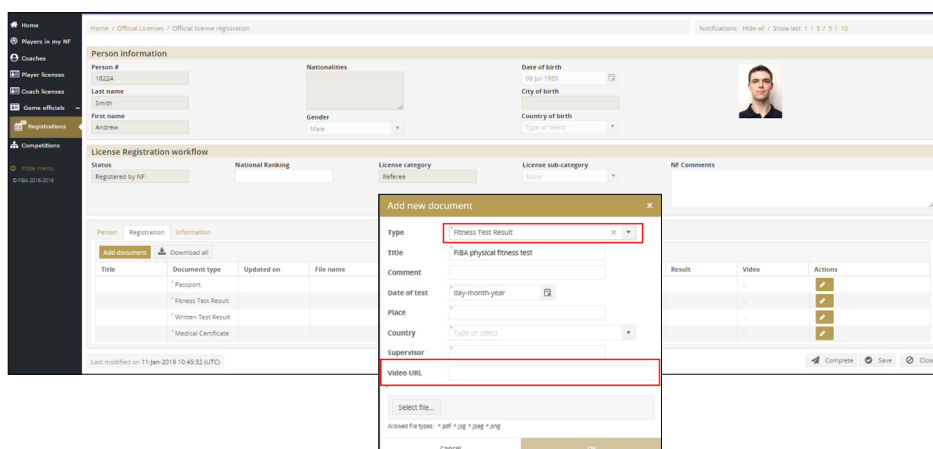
Home
Players in my NF
Coaches
Player licenses
Coach licenses
Game officials
Registrations
Competitions
Hide menu
© FIBA 2016-2018

Home / Official Licenses / Official license registration

Notifications: Hide all / Show last 1 / 3 / 5 / 10

Person information

Person #
18224
Last name
Smith
First name
Andrew

Nationalities

Gender
Male

Date of birth
09-Jul-1985
City of birth

Country of birth
Type or select

License Registration workflow

Status
Registered by NF

National Ranking

License category
Referee

License sub-category
None

NF Comments

Person | Registration | Information

Add document | Download all

| Title | Document type | Updated on | File name | Result | Video | Actions |
|---|---|---|---|---|---|---|
| | * Passport | | | | - | |
| | * Fitness Test Result | | | | - | |
| | * Written Test Result | | | | - | |
| | * Medical Certificate | | | | - | |

Last modified on 11-Jan-2019 10:45:32 (UTC)

Complete | Save | Clo

Add new document ×

Type | Fitness Test Result
Title | FIBA physical fitness test
Comment |
Date of test | day-month-year
Place |
Country | Type or select
Supervisor |
Video URL |

Select file...

Allowed file types: *.pdf *.jpg *.jpeg *.png

Cancel | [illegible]